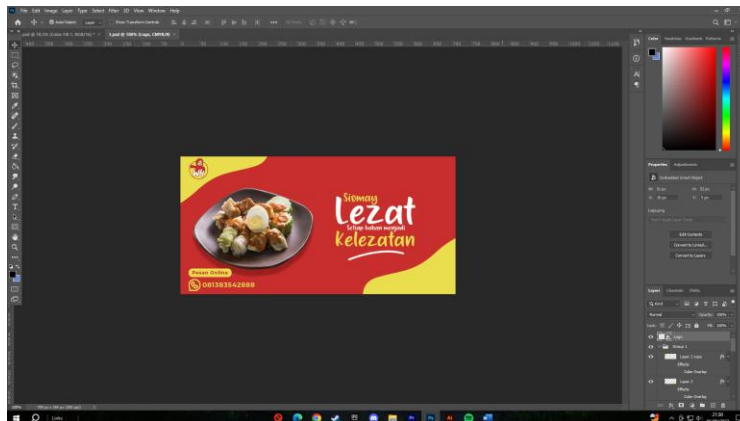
File Edit Image Layer Type Select Filter 3D View Window Help

Show Transform Controls

Siomay
Lezat
Setiap bahan menjadi
Kelezatan

Pesan Online
081383542888

Color Swatches Gradients Patterns

Properties Adjustments

Embedded Smart Object

Edit Contents
Convert to Linked...
Convert to Layers

Layers Channels Paths

Normal
Opacity: 100%
Fill: 100%

Logo
Group 1
Layer 2 copy
Effects
Color Overlay
Layer 2
Effects
Color Overlay